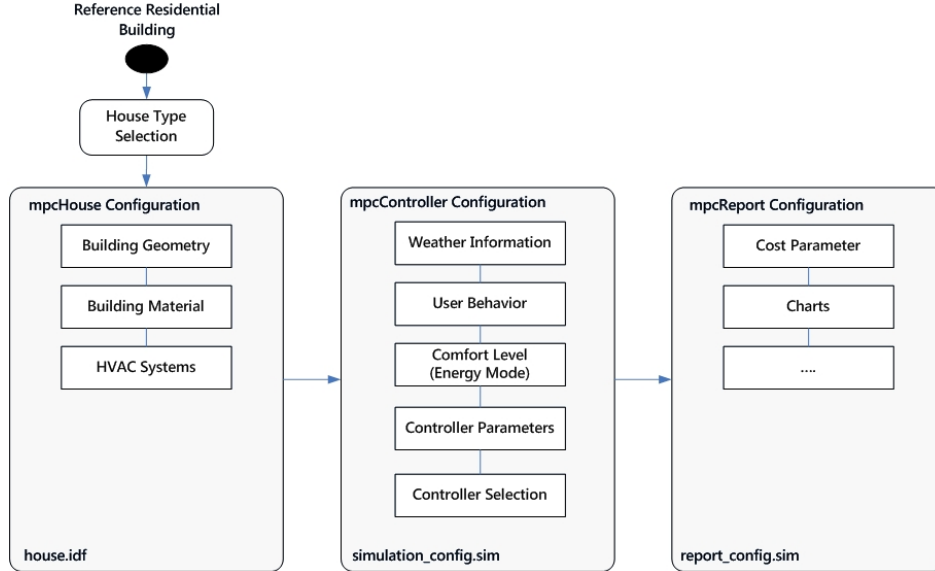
Reference Residential Building

House Type Selection

mpcHouse Configuration

Building Geometry

Building Material

HVAC Systems

house.idf

mpcController Configuration

Weather Information

User Behavior

Comfort Level (Energy Mode)

Controller Parameters

Controller Selection

simulation_config.sim

mpcReport Configuration

Cost Parameter

Charts

....

report_config.sim